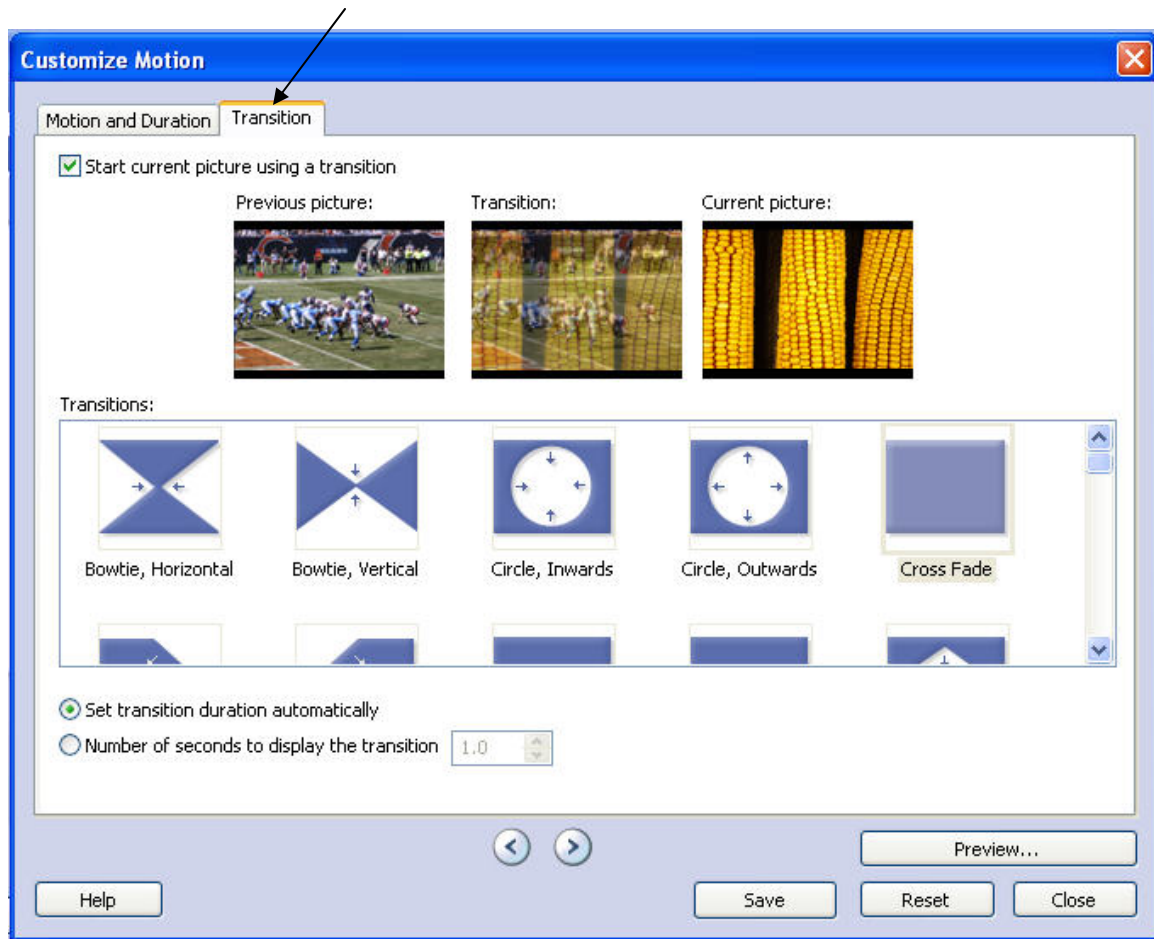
Customize Motion

Motion and Duration | Transition

Start current picture using a transition

Previous picture: Transition: Current picture:

Transitions:

Bowtie, Horizontal
Bowtie, Vertical
Circle, Inwards
Circle, Outwards
Cross Fade

Set transition duration automatically
Number of seconds to display the transition 1.0

Preview...

Help
Save
Reset
Close